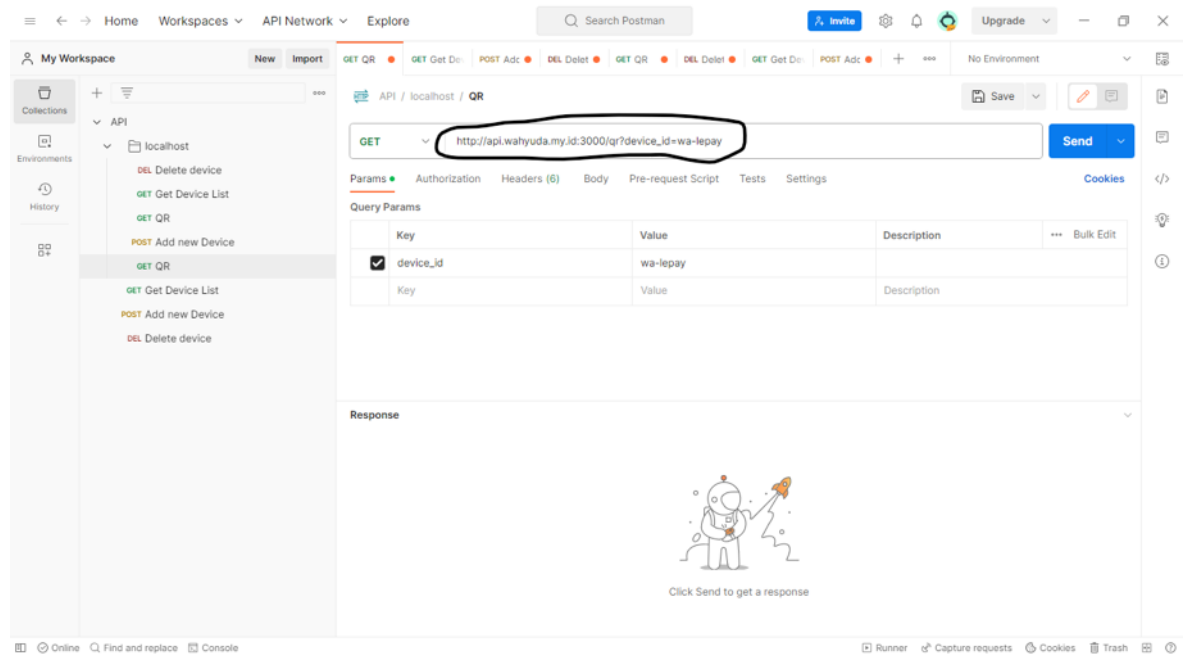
Home Workspaces API Network Explore

Search Postman

Invite Upgrade

My Workspace New Import

GET QR GET Get De POST Adc DEL Delet GET QR DEL Delet GET Get De POST Adc

No Environment

Collections

Environments

History

API

localhost

DEL Delete device

GET Get Device List

GET QR

POST Add new Device

GET QR

GET Get Device List

POST Add new Device

DEL Delete device

API / localhost / QR

Save

GET http://api.wahyuda.my.id:3000/qr?device_id=wa-lepay

Send

Params Authorization Headers (6) Body Pre-request Script Tests Settings Cookies

Query Params

| | Key | Value | Description | Bulk Edit |
|---|---|---|---|---|
| ☑ | device_id | wa-lepay | | |
| | Key | Value | Description | |

Response

Click Send to get a response

Online Find and replace Console

Runner Capture requests Cookies Trash